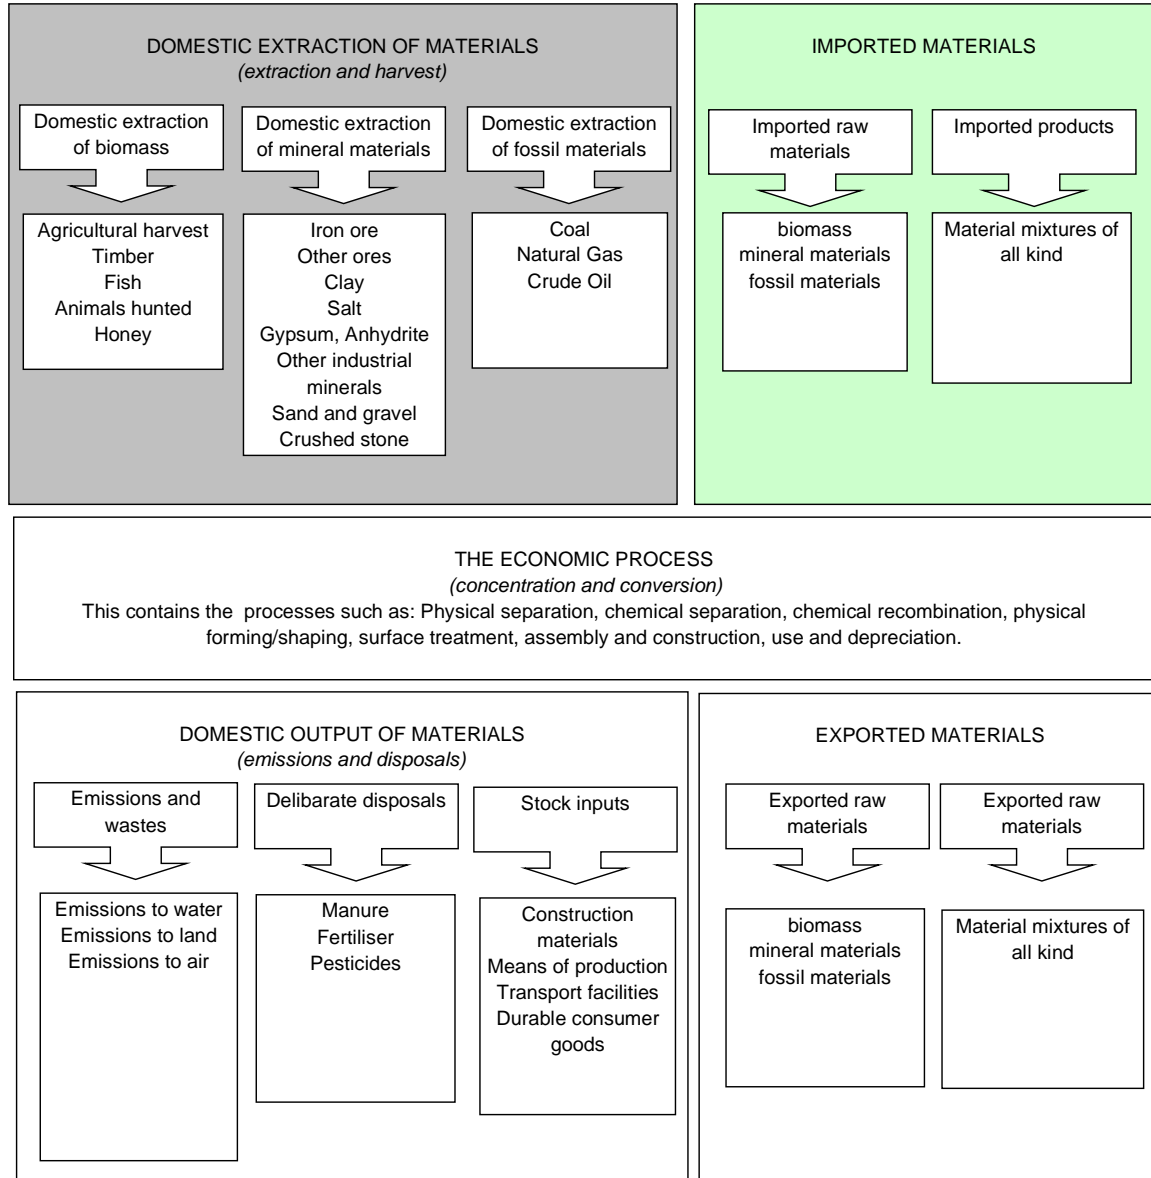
DOMESTIC EXTRACTION OF MATERIALS
*(extraction and harvest)*

Domestic extraction of biomass

Agricultural harvest
Timber
Fish
Animals hunted
Honey

Domestic extraction of mineral materials

Iron ore
Other ores
Clay
Salt
Gypsum, Anhydrite
Other industrial minerals
Sand and gravel
Crushed stone

Domestic extraction of fossil materials

Coal
Natural Gas
Crude Oil

IMPORTED MATERIALS

Imported raw materials

biomass
mineral materials
fossil materials

Imported products

Material mixtures of all kind

THE ECONOMIC PROCESS
*(concentration and conversion)*
This contains the processes such as: Physical separation, chemical separation, chemical recombination, physical forming/shaping, surface treatment, assembly and construction, use and depreciation.

DOMESTIC OUTPUT OF MATERIALS
*(emissions and disposals)*

Emissions and wastes

Emissions to water
Emissions to land
Emissions to air

Delibarate disposals

Manure
Fertiliser
Pesticides

Stock inputs

Construction materials
Means of production
Transport facilities
Durable consumer goods

EXPORTED MATERIALS

Exported raw materials

biomass
mineral materials
fossil materials

Exported raw materials

Material mixtures of all kind